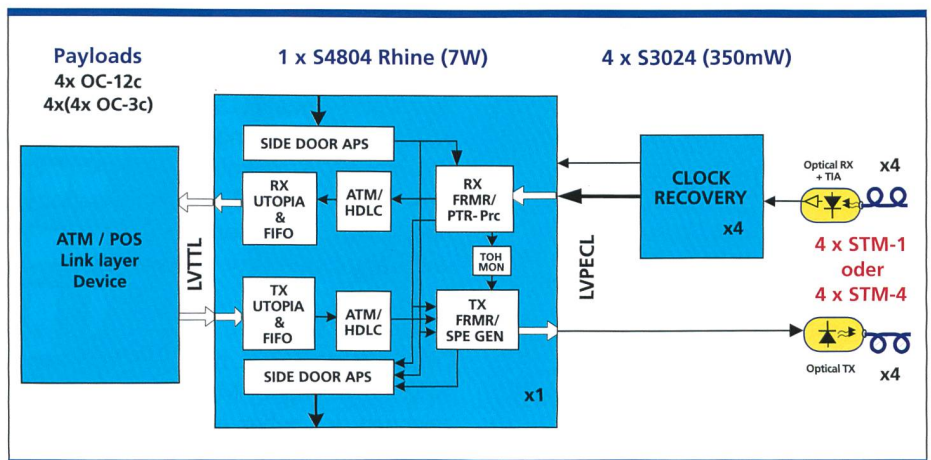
Payloads
4x OC-12c
4x(4x OC-3c)

1 x S4804 Rhine (7W)

4 x S3024 (350mW)

ATM / POS
Link layer
Device

LVTTL

SIDE DOOR APS

RX
UTOPIA
&
FIFO

ATM/
HDLC

RX
FRMR/
PTR-Prc

TOH
MON

TX
UTOPIA
&
FIFO

ATM/
HDLC

TX
FRMR/
SPE GEN

SIDE DOOR APS

x1

LVPECL

CLOCK
RECOVERY

x4

Optical RX
+ TIA

x4

4 x STM-1
oder
4 x STM-4

Optical TX

x4